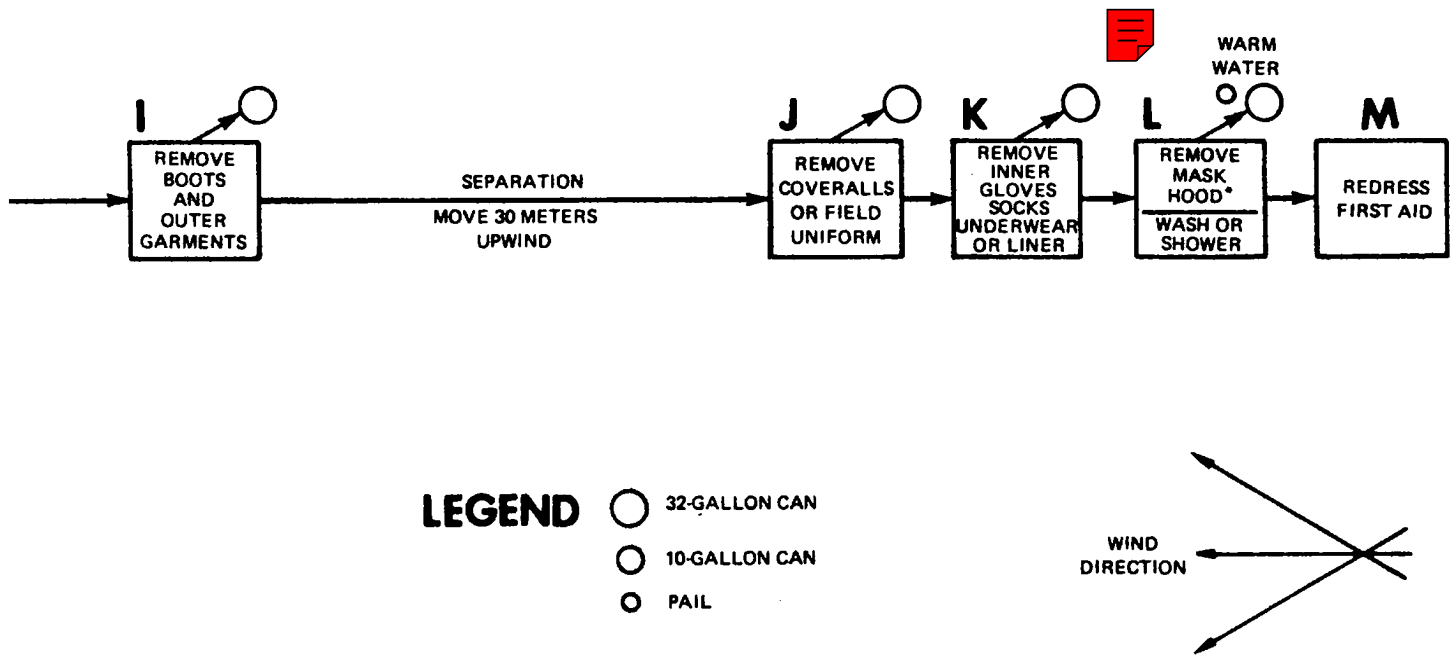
I
REMOVE BOOTS AND OUTER GARMENTS

SEPARATION
MOVE 30 METERS UPWIND

J
REMOVE COVERALLS OR FIELD UNIFORM

K
REMOVE INNER GLOVES SOCKS UNDERWEAR OR LINER

WARM WATER

L
REMOVE MASK HOOD*
WASH OR SHOWER

M
REDRESS FIRST AID

LEGEND
32-GALLON CAN
10-GALLON CAN
PAIL

WIND DIRECTION